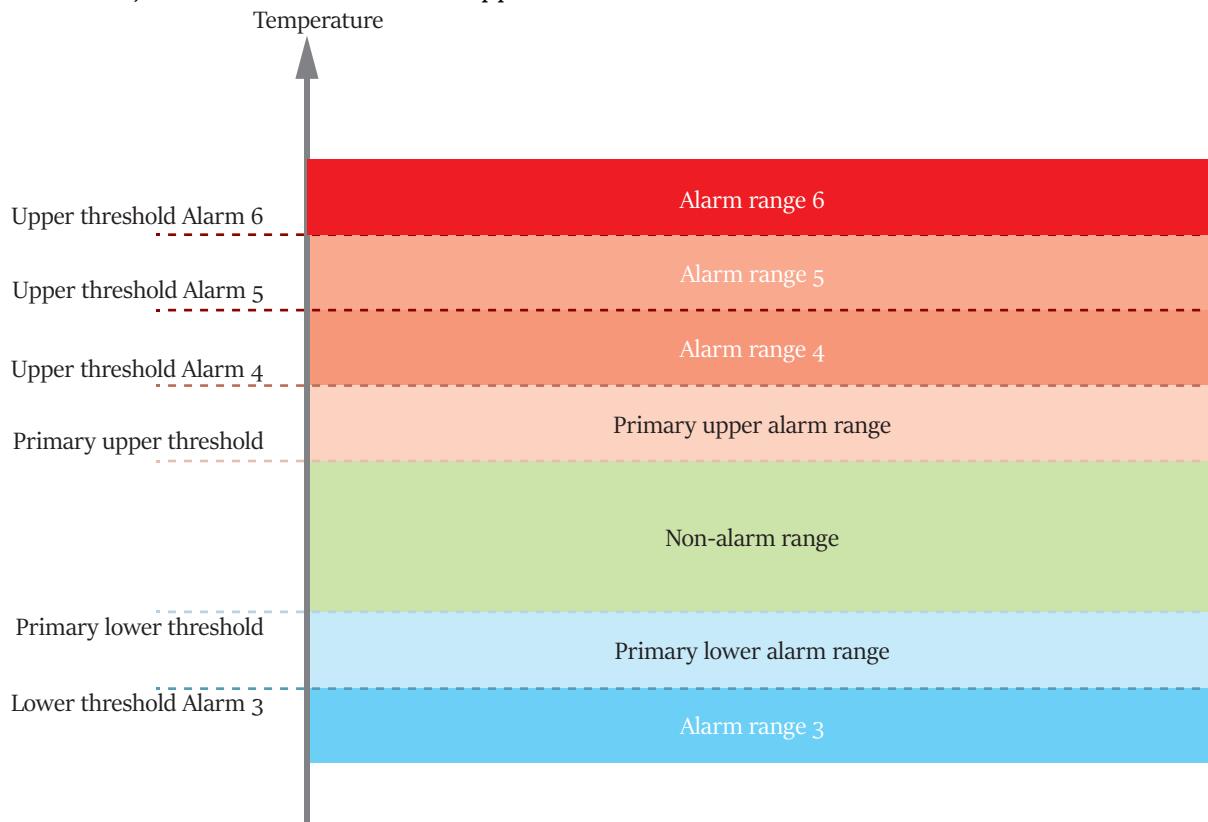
Temperature

Upper threshold Alarm 6

Upper threshold Alarm 5

Upper threshold Alarm 4

Primary upper threshold

Primary lower threshold

Lower threshold Alarm 3

Alarm range 6

Alarm range 5

Alarm range 4

Primary upper alarm range

Non-alarm range

Primary lower alarm range

Alarm range 3